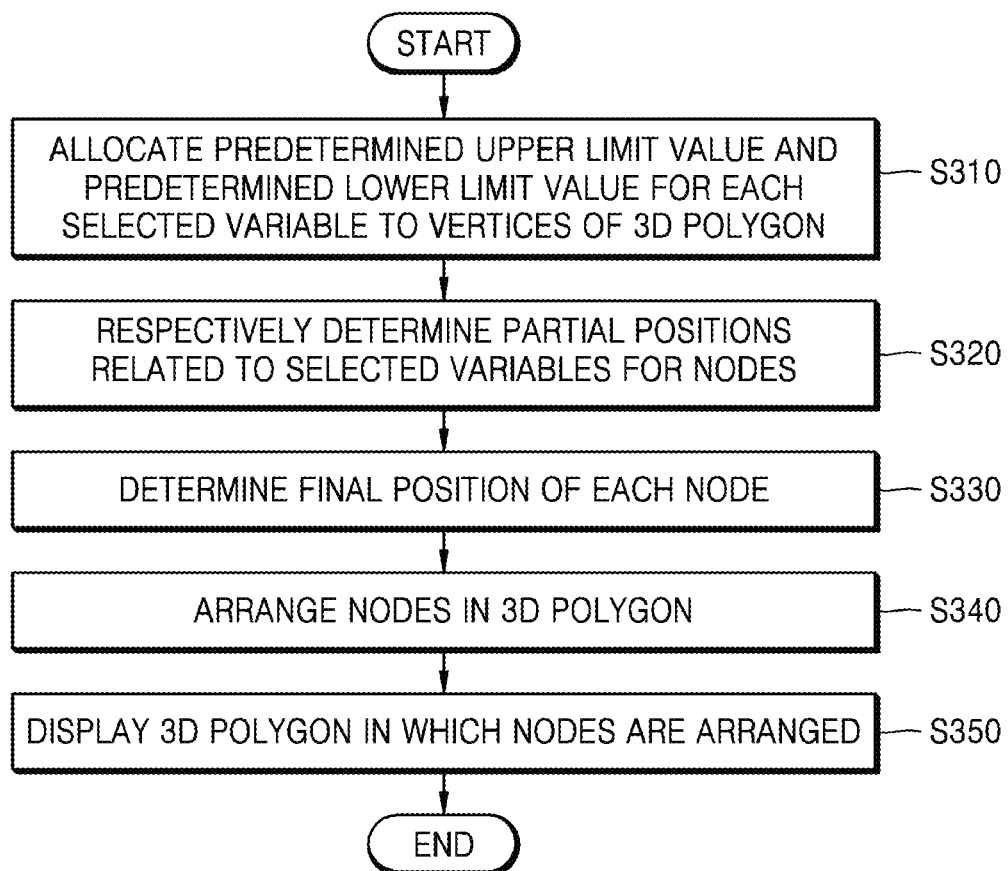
START

ALLOCATE PREDETERMINED UPPER LIMIT VALUE AND PREDETERMINED LOWER LIMIT VALUE FOR EACH SELECTED VARIABLE TO VERTICES OF 3D POLYGON

S310

RESPECTIVELY DETERMINE PARTIAL POSITIONS RELATED TO SELECTED VARIABLES FOR NODES

S320

DETERMINE FINAL POSITION OF EACH NODE

S330

ARRANGE NODES IN 3D POLYGON

S340

DISPLAY 3D POLYGON IN WHICH NODES ARE ARRANGED

S350

END